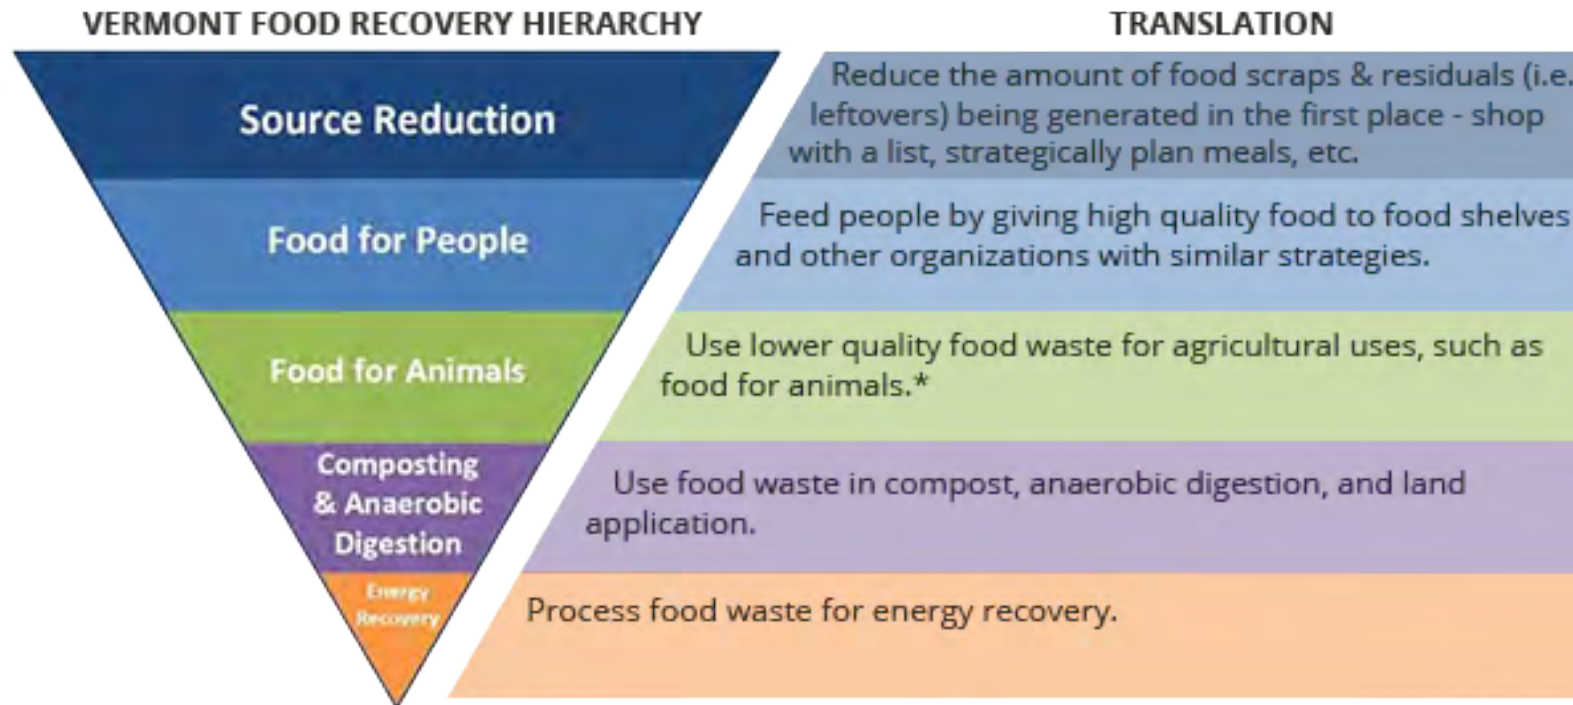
VERMONT FOOD RECOVERY HIERARCHY

Source Reduction

Food for People

Food for Animals

Composting & Anaerobic Digestion

Energy Recovery

TRANSLATION

Reduce the amount of food scraps & residuals (i.e. leftovers) being generated in the first place - shop with a list, strategically plan meals, etc.

Feed people by giving high quality food to food shelves and other organizations with similar strategies.

Use lower quality food waste for agricultural uses, such as food for animals.*

Use food waste in compost, anaerobic digestion, and land application.

Process food waste for energy recovery.